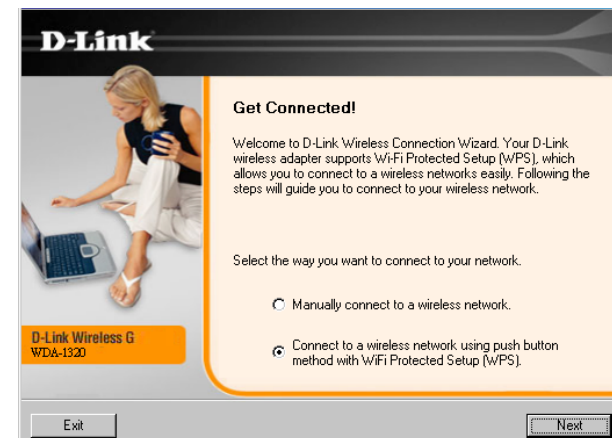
D-Link

Get Connected!

Welcome to D-Link Wireless Connection Wizard. Your D-Link wireless adapter supports WiFi Protected Setup (WPS), which allows you to connect to a wireless networks easily. Following the steps will guide you to connect to your wireless network.

Select the way you want to connect to your network.

Manually connect to a wireless network.

Connect to a wireless network using push button method with WiFi Protected Setup (WPS).

D-Link Wireless G
WDA-1320

Exit

Next